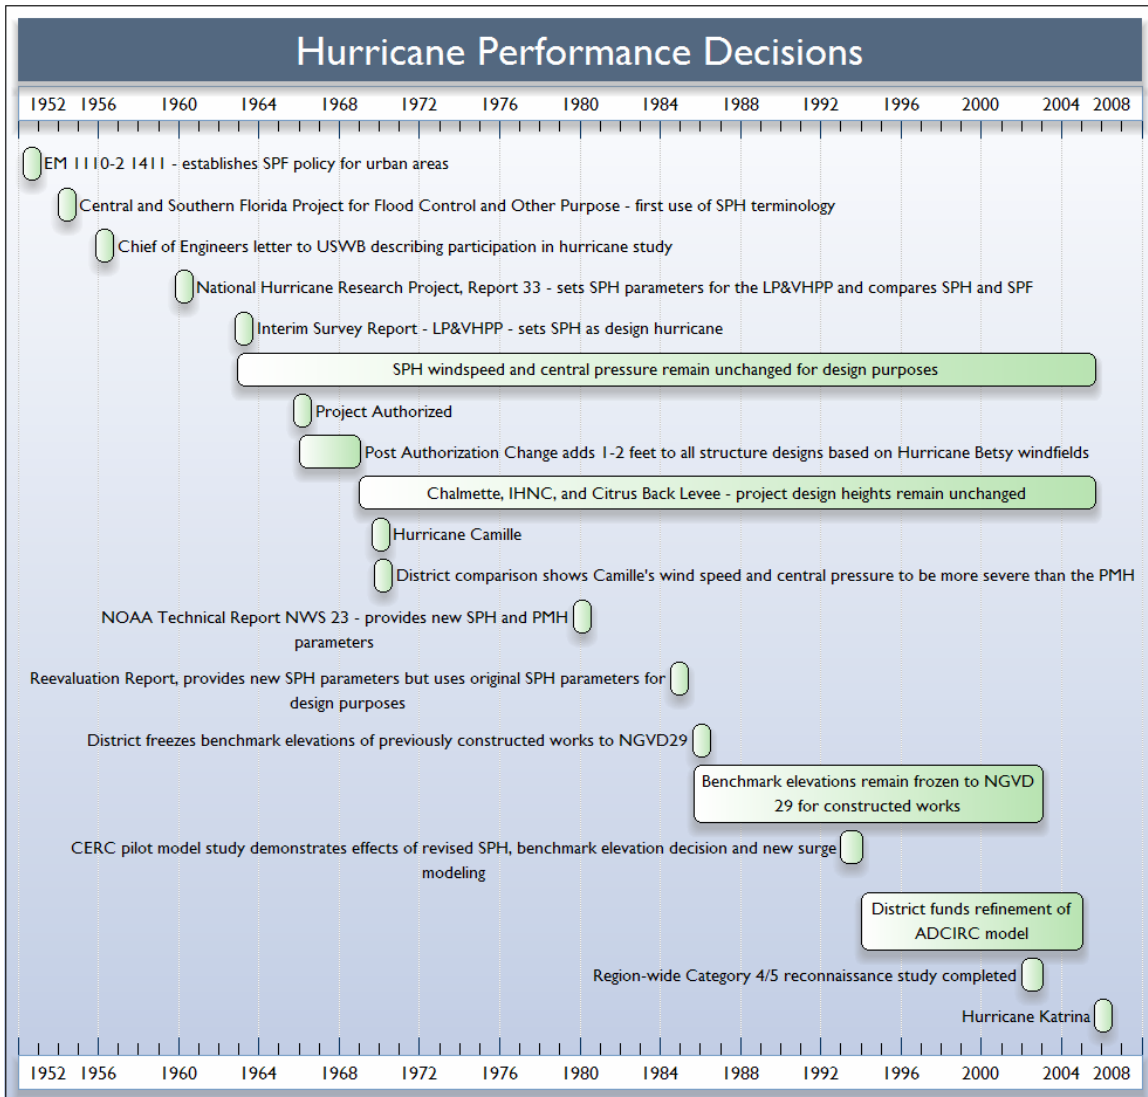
Hurricane Performance Decisions

1952 1956 1960 1964 1968 1972 1976 1980 1984 1988 1992 1996 2000 2004 2008

EM 1110-2 1411 - establishes SPF policy for urban areas

Central and Southern Florida Project for Flood Control and Other Purpose - first use of SPH terminology

Chief of Engineers letter to USWB describing participation in hurricane study

National Hurricane Research Project, Report 33 - sets SPH parameters for the LP&VHPP and compares SPH and SPF

Interim Survey Report - LP&VHPP - sets SPH as design hurricane

SPH windspeed and central pressure remain unchanged for design purposes

Project Authorized

Post Authorization Change adds 1-2 feet to all structure designs based on Hurricane Betsy windfields

Chalmette, IHNC, and Citrus Back Levee - project design heights remain unchanged

Hurricane Camille

District comparison shows Camille's wind speed and central pressure to be more severe than the PMH

NOAA Technical Report NWS 23 - provides new SPH and PMH parameters

Reevaluation Report, provides new SPH parameters but uses original SPH parameters for design purposes

District freezes benchmark elevations of previously constructed works to NGVD29

Benchmark elevations remain frozen to NGVD 29 for constructed works

CERC pilot model study demonstrates effects of revised SPH, benchmark elevation decision and new surge modeling

District funds refinement of ADCIRC model

Region-wide Category 4/5 reconnaissance study completed

Hurricane Katrina

1952 1956 1960 1964 1968 1972 1976 1980 1984 1988 1992 1996 2000 2004 2008